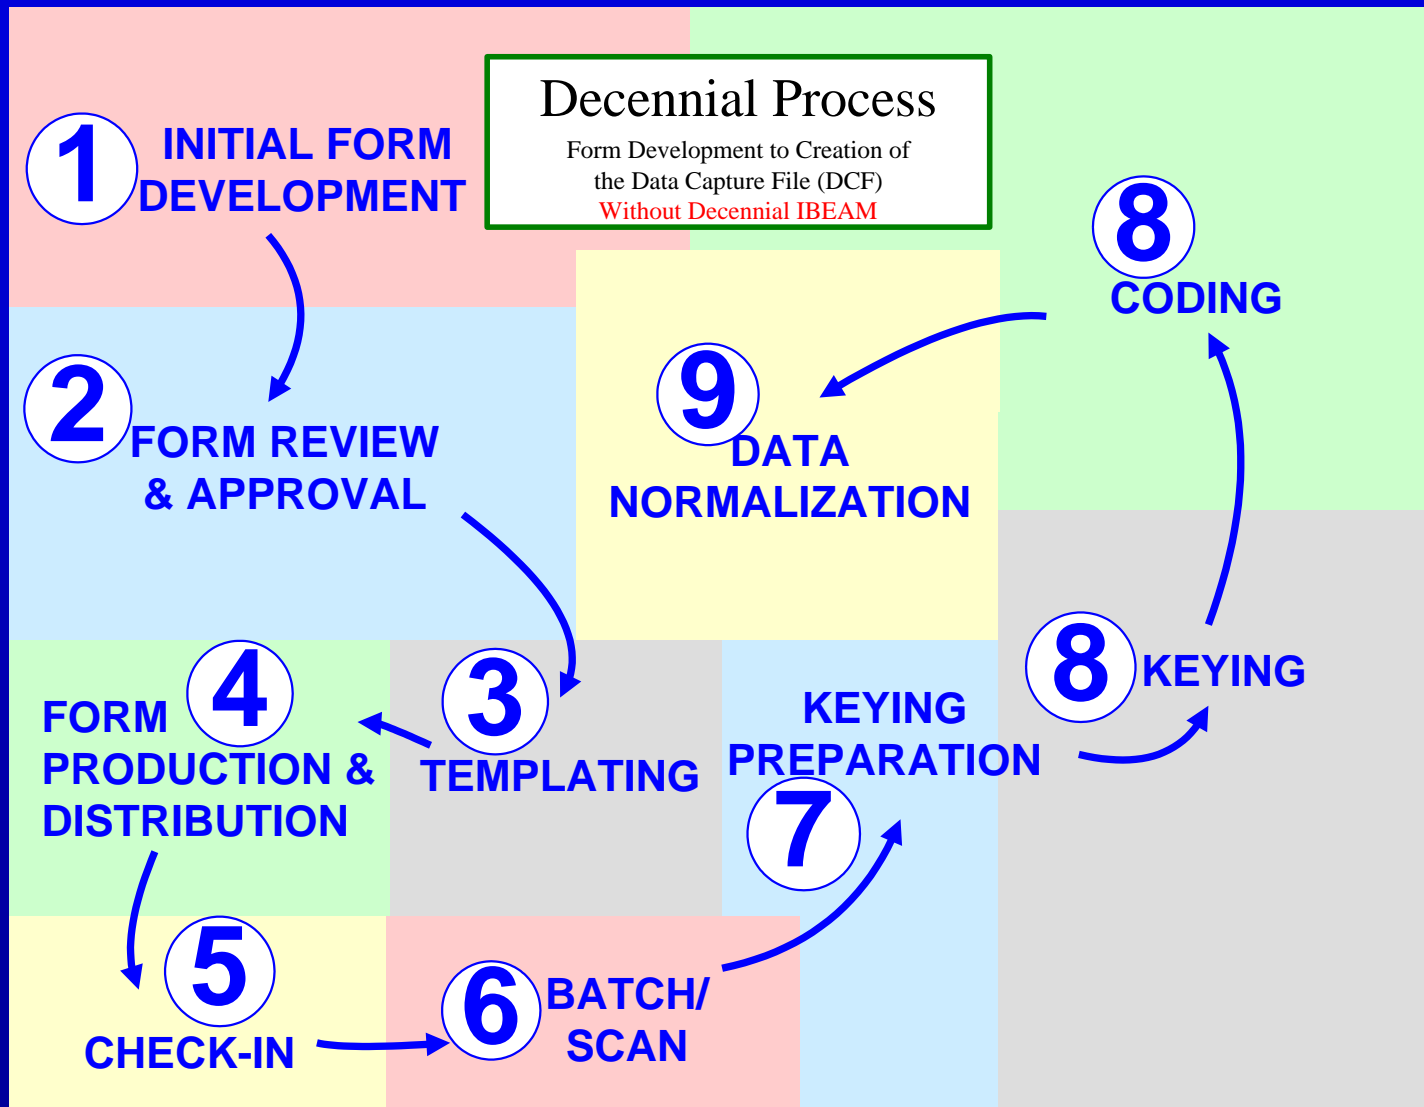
Decennial Process
Form Development to Creation of the Data Capture File (DCF)
Without Decennial IBEAM

1 INITIAL FORM DEVELOPMENT

2 FORM REVIEW & APPROVAL

3 TEMPLATING

4 FORM PRODUCTION & DISTRIBUTION

5 CHECK-IN

6 BATCH/ SCAN

7 KEYING PREPARATION

8 KEYING

8 CODING

9 DATA NORMALIZATION